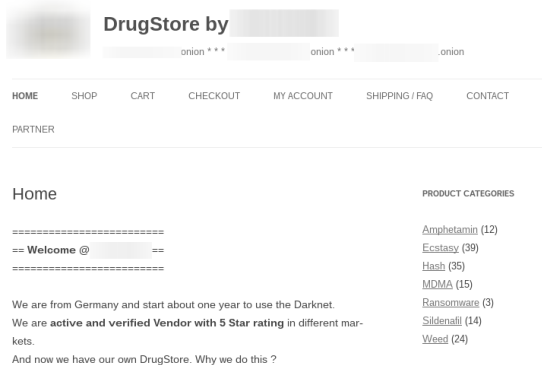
DrugStore by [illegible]

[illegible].onion * * * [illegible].onion * * * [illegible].onion

HOME SHOP CART CHECKOUT MY ACCOUNT SHIPPING / FAQ CONTACT PARTNER

Home

==========================
== **Welcome @** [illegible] ==
==========================

We are from Germany and start about one year to use the Darknet.
We are **active and verified Vendor with 5 Star rating** in different markets.
And now we have our own DrugStore. Why we do this ?

PRODUCT CATEGORIES

Amphetamin (12)
Ecstasy (39)
Hash (35)
MDMA (15)
Ransomware (3)
Sildenafil (14)
Weed (24)